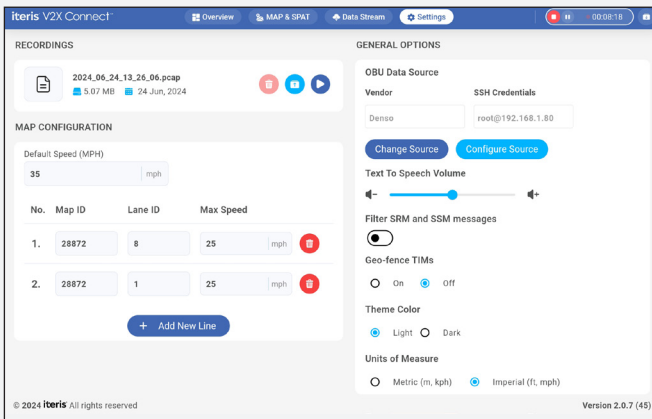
iteris V2X Connect™ Overview MAP & SPAT Data Stream Settings 00:08:18

RECORDINGS

2024_06_24_13_26_06.pcap
5.07 MB 24 Jun, 2024

MAP CONFIGURATION

Default Speed (MPH)
35 mph

| No. | Map ID | Lane ID | Max Speed |
|---|---|---|---|
| 1. | 28872 | 8 | 25 mph |
| 2. | 28872 | 1 | 25 mph |

+ Add New Line

GENERAL OPTIONS

OBU Data Source

Vendor
Denso

SSH Credentials
root@192.168.1.80

Change Source Configure Source

Text To Speech Volume

Filter SRM and SSM messages

Geo-fence TIMs
On Off

Theme Color
Light Dark

Units of Measure
Metric (m, kph) Imperial (ft, mph)

© 2024 iteris All rights reserved

Version 2.0.7 (45)